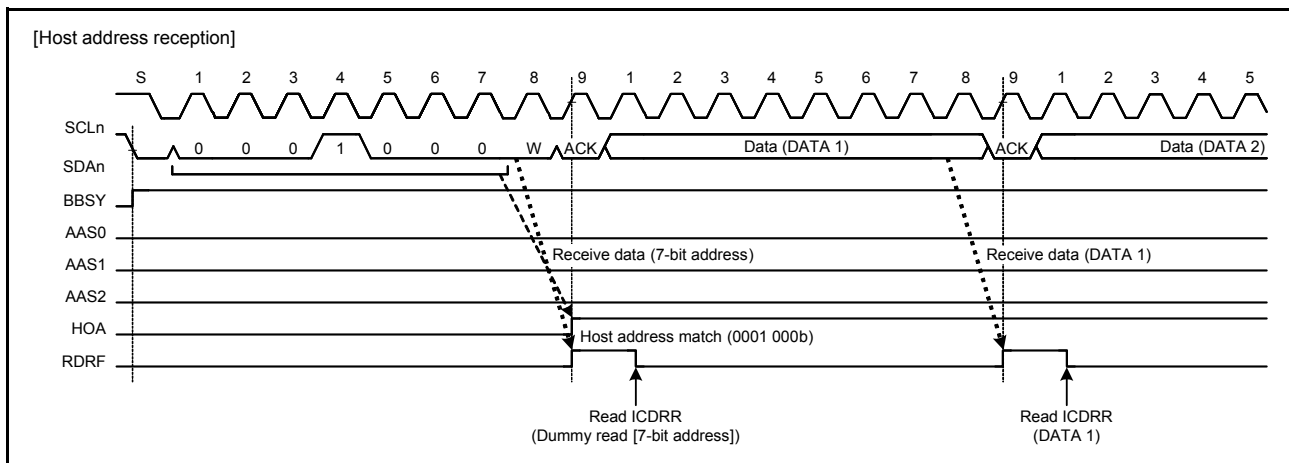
[Host address reception]

S 1 2 3 4 5 6 7 8 9 1 2 3 4 5 6 7 8 9 1 2 3 4 5

SCLn

SDAn

0 0 0 1 0 0 0 W ACK Data (DATA 1) ACK Data (DATA 2)

BBSY

AAS0

AAS1

AAS2

HOA

RDRF

Receive data (7-bit address)

Receive data (DATA 1)

Host address match (0001 000b)

Read ICDRR
(Dummy read [7-bit address])

Read ICDRR
(DATA 1)